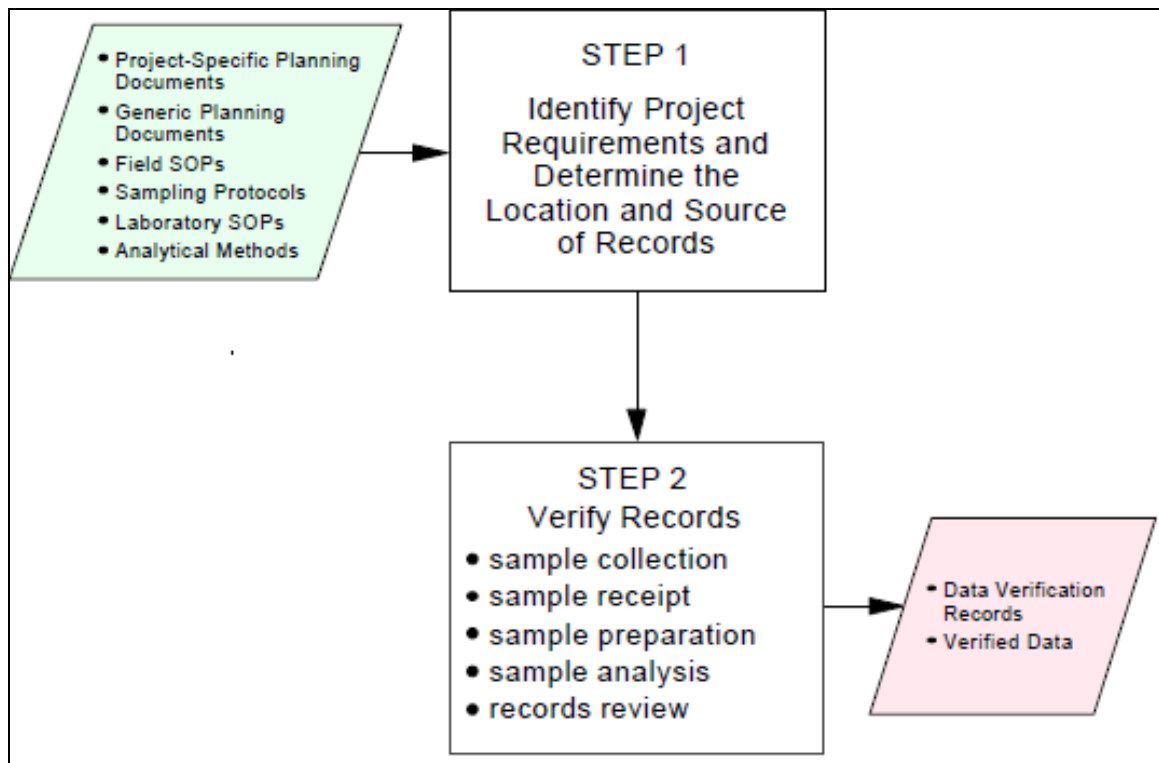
- Project-Specific Planning Documents
- Generic Planning Documents
- Field SOPs
- Sampling Protocols
- Laboratory SOPs
- Analytical Methods

STEP 1

Identify Project Requirements and Determine the Location and Source of Records

STEP 2

Verify Records

- sample collection
- sample receipt
- sample preparation
- sample analysis
- records review

- Data Verification Records
- Verified Data